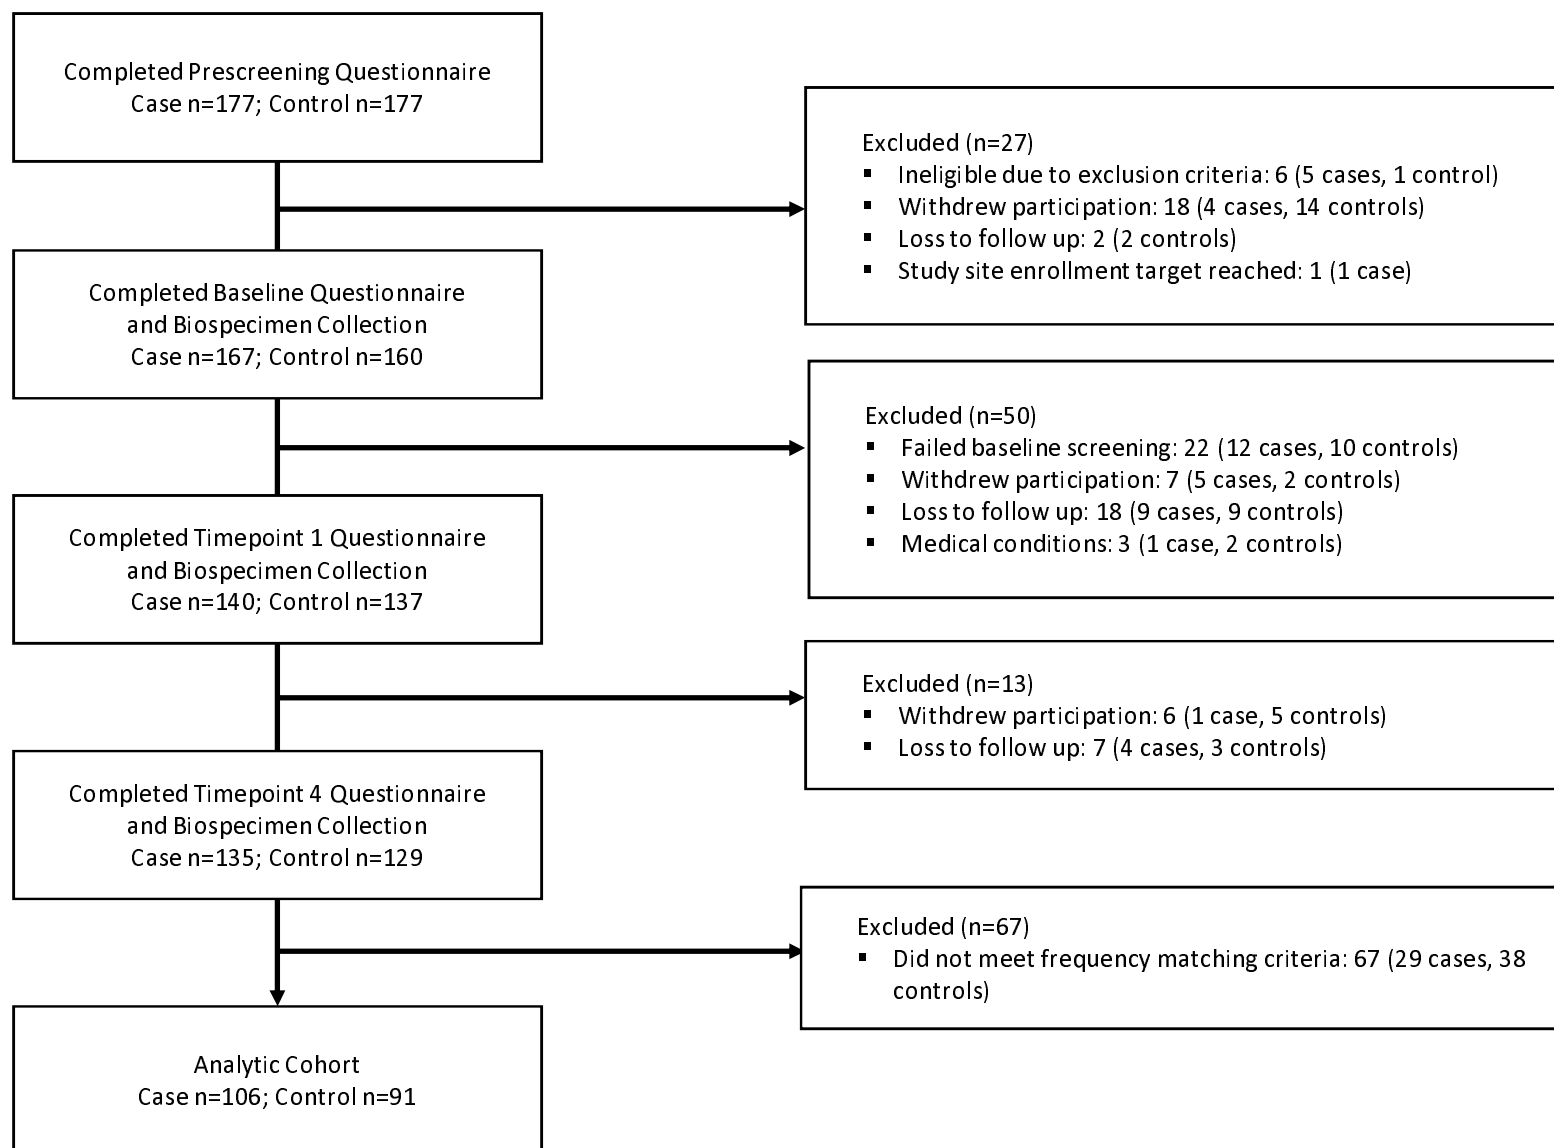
Completed Prescreening Questionnaire
Case n=177; Control n=177

Excluded (n=27)
▪ Ineligible due to exclusion criteria: 6 (5 cases, 1 control)
▪ Withdrew participation: 18 (4 cases, 14 controls)
▪ Loss to follow up: 2 (2 controls)
▪ Study site enrollment target reached: 1 (1 case)

Completed Baseline Questionnaire
and Biospecimen Collection
Case n=167; Control n=160

Excluded (n=50)
▪ Failed baseline screening: 22 (12 cases, 10 controls)
▪ Withdrew participation: 7 (5 cases, 2 controls)
▪ Loss to follow up: 18 (9 cases, 9 controls)
▪ Medical conditions: 3 (1 case, 2 controls)

Completed Timepoint 1 Questionnaire
and Biospecimen Collection
Case n=140; Control n=137

Excluded (n=13)
▪ Withdrew participation: 6 (1 case, 5 controls)
▪ Loss to follow up: 7 (4 cases, 3 controls)

Completed Timepoint 4 Questionnaire
and Biospecimen Collection
Case n=135; Control n=129

Excluded (n=67)
▪ Did not meet frequency matching criteria: 67 (29 cases, 38 controls)

Analytic Cohort
Case n=106; Control n=91